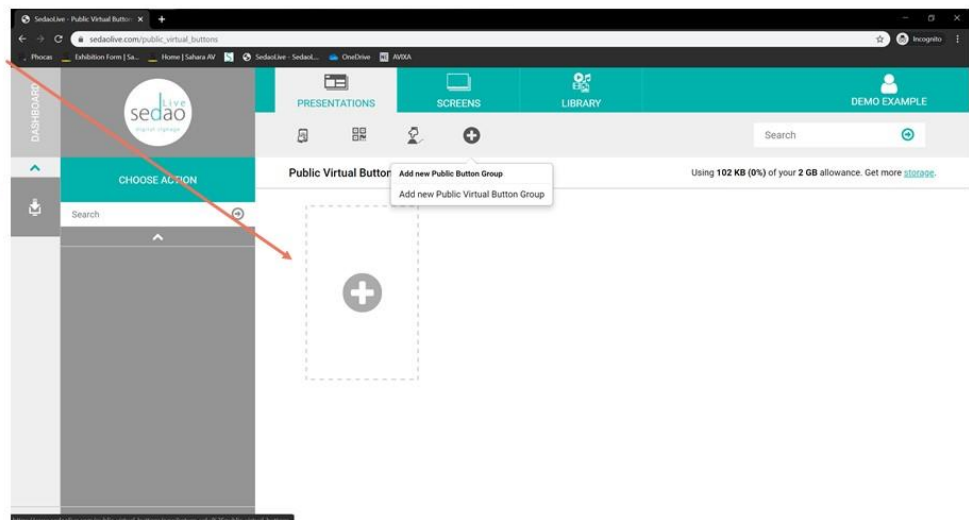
SedaoLive - Public Virtual Button ×

sedaolive.com/public_virtual_buttons

Incognito

Phocas Exhibition Form | Sa... Home | Sahara AV SedaoLive - Sedaol... OneDrive AVIXA

DASHBOARD

sedao Live

digital signage

PRESENTATIONS

SCREENS

LIBRARY

DEMO EXAMPLE

Search

CHOOSE ACTION

Search

Public Virtual Button

Add new Public Button Group

Add new Public Virtual Button Group

Using **102 KB (0%)** of your **2 GB** allowance. Get more storage.

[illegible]